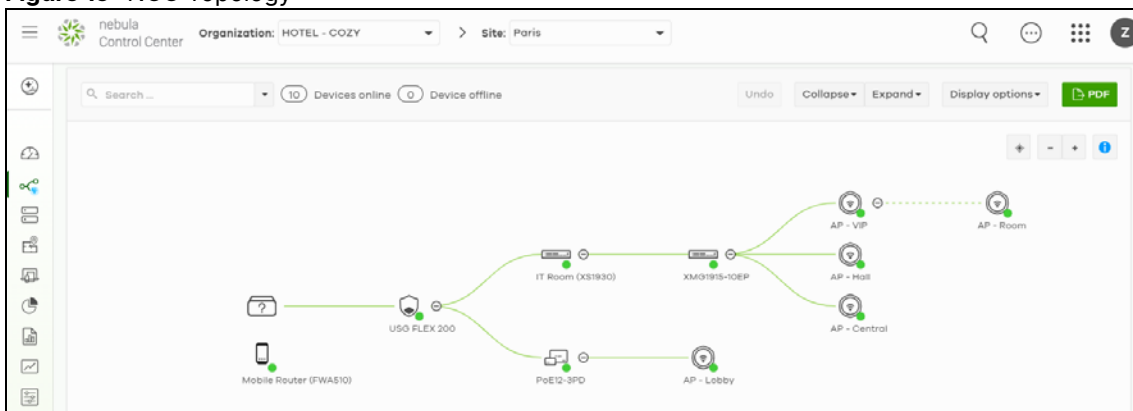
Figure 16 NCC Topology

nebula Control Center Organization: HOTEL - COZY > Site: Paris

Z

Search ... 10 Devices online 0 Device offline Undo Collapse Expand Display options PDF

+ - +

AP - VIP AP - Room

IT Room (XS1930) XMG1915-10EP AP - Hall

AP - Central

USG FLEX 200

Mobile Router (FWA510) PoE12-3PD AP - Lobby